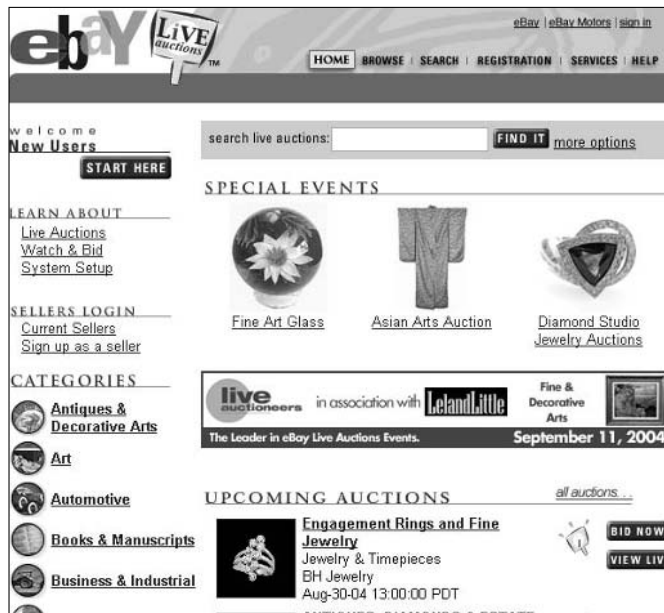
ebY LiVE auctions TM

eBay | eBay Motors | sign in

HOME | BROWSE | SEARCH | REGISTRATION | SERVICES | HELP

welcome
New Users
START HERE

LEARN ABOUT
Live Auctions
Watch & Bid
System Setup

SELLERS LOGIN
Current Sellers
Sign up as a seller

CATEGORIES
Antiques & Decorative Arts
Art
Automotive
Books & Manuscripts
Business & Industrial

search live auctions: FIND IT more options

SPECIAL EVENTS

Fine Art Glass
Asian Arts Auction
Diamond Studio Jewelry Auctions

live auctioneers in association with LelandLittle Fine & Decorative Arts
The Leader in eBay Live Auctions Events. September 11, 2004

UPCOMING AUCTIONS
all auctions...

Engagement Rings and Fine Jewelry
Jewelry & Timepieces
BH Jewelry
Aug-30-04 13:00:00 PDT

BID NOW
VIEW LIV

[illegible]